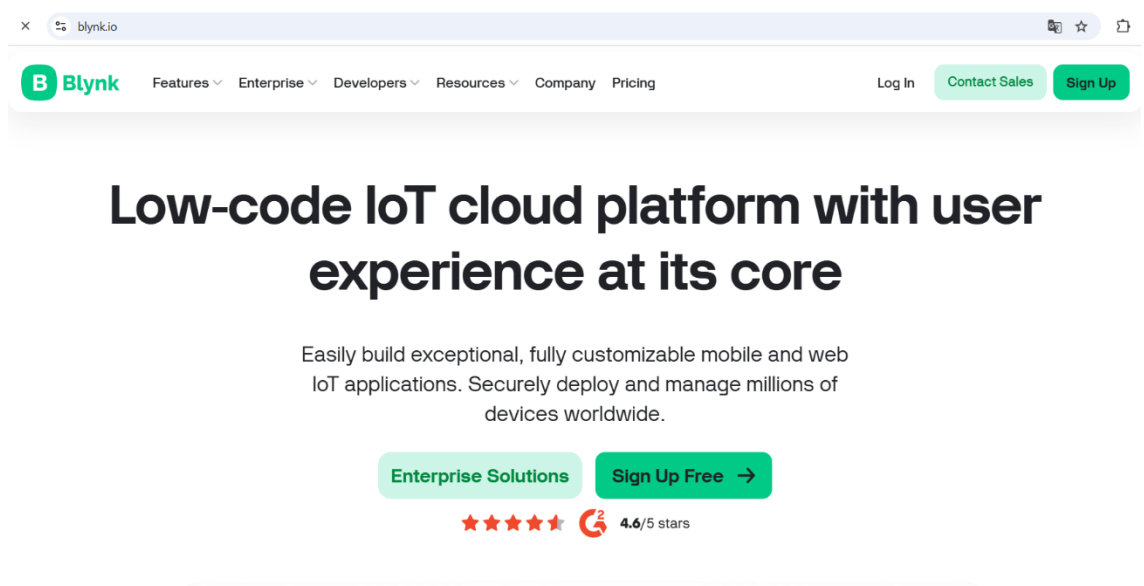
blynk.io

B Blynk Features Enterprise Developers Resources Company Pricing Log In Contact Sales Sign Up

Low-code IoT cloud platform with user experience at its core

Easily build exceptional, fully customizable mobile and web IoT applications. Securely deploy and manage millions of devices worldwide.

Enterprise Solutions Sign Up Free →

4.6/5 stars